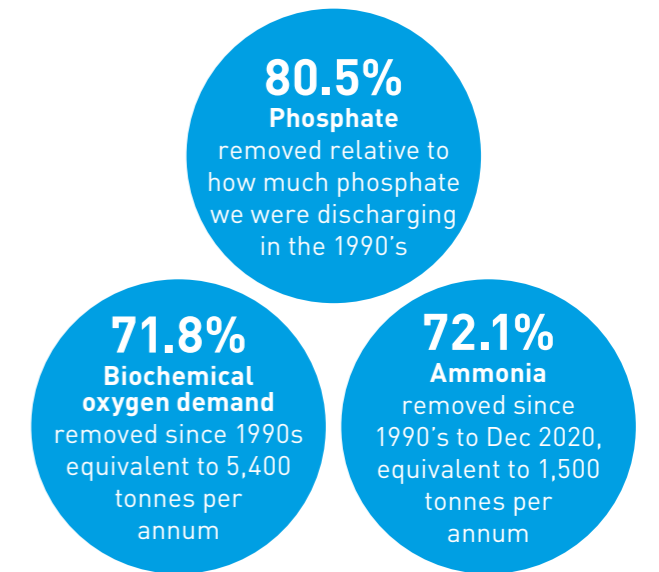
80.5%
Phosphate
removed relative to how much phosphate we were discharging in the 1990's

71.8%
Biochemical oxygen demand
removed since 1990s equivalent to 5,400 tonnes per annum

72.1%
Ammonia
removed since 1990's to Dec 2020, equivalent to 1,500 tonnes per annum